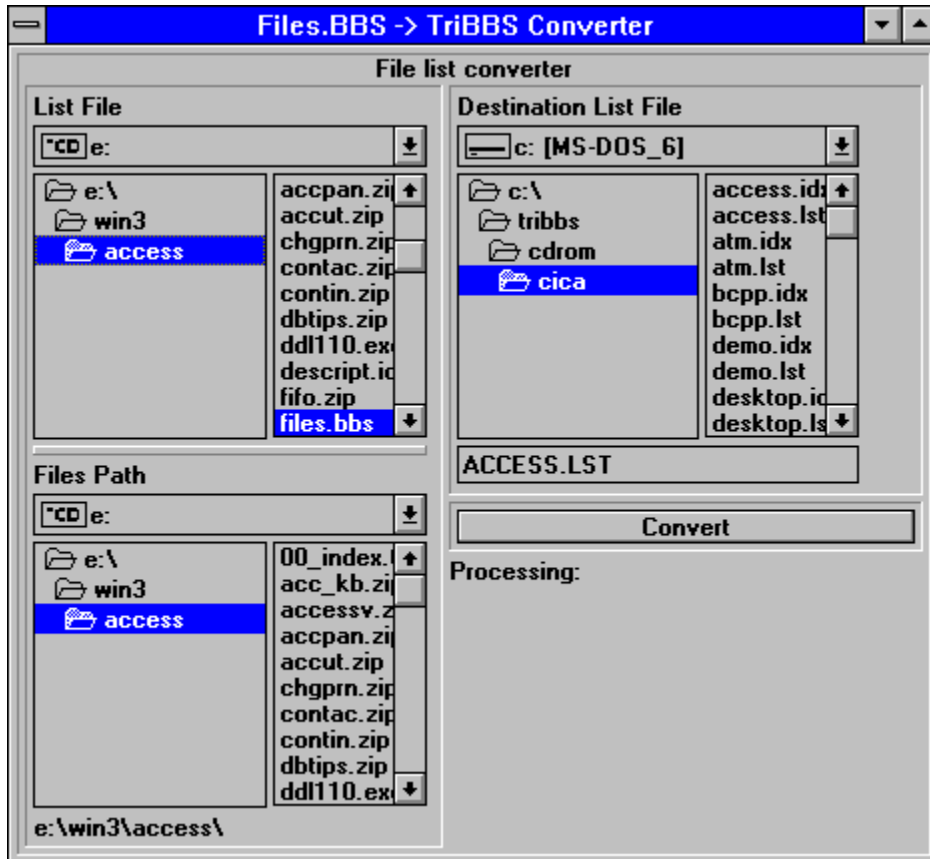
Files.BBS -> TriBBS Converter

File list converter

List File

e:

e:\
win3
access

accpan.zi
accut.zip
chgprn.zip
contac.zip
contin.zip
dbtips.zip
ddl110.ex
descript.i
fifo.zip
files.bbs

Files Path

e:

e:\
win3
access

00_index.
acc_kb.zi
accessv.z
accpan.zi
accut.zip
chgprn.zip
contac.zip
contin.zip
dbtips.zip
ddl110.ex

e:\win3\access\

Destination List File

c: [MS-DOS_6]

c:\
tribbs
cdrom
cica

access.id
access.lst
atm.idx
atm.lst
bcpp.idx
bcpp.lst
demo.idx
demo.lst
desktop.i
desktop.l

ACCESS.LST

Convert

Processing: